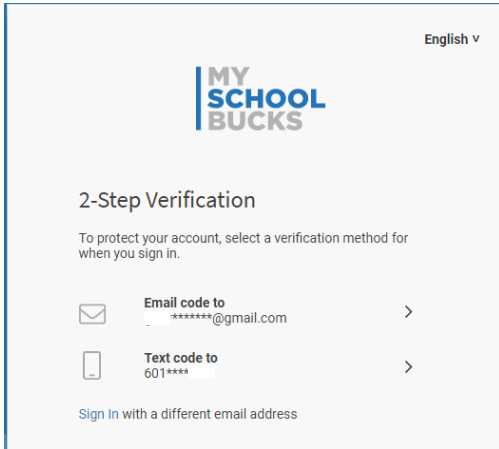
English ∨

MY
SCHOOL
BUCKS

2-Step Verification

To protect your account, select a verification method for when you sign in.

Email code to
*******@gmail.com

Text code to
601****

Sign In with a different email address